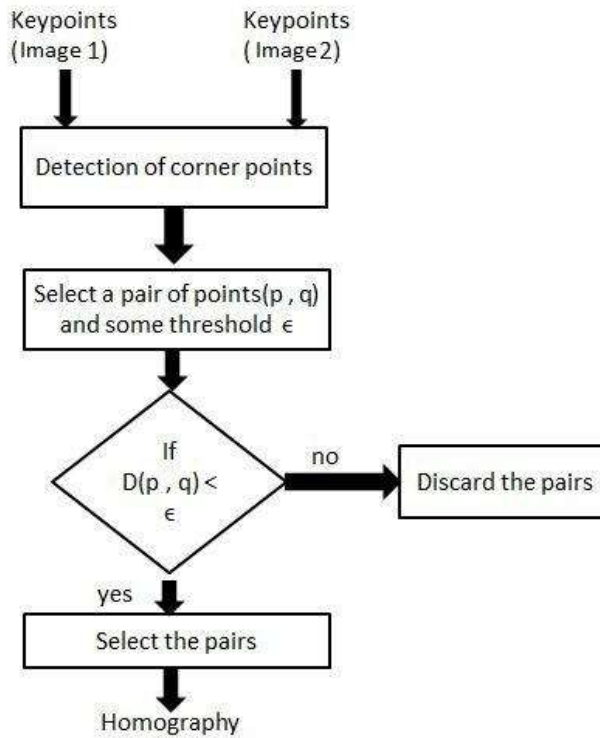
Keypoints
(Image 1)

Keypoints
( Image2)

Detection of corner points

Select a pair of points(p , q) and some threshold $\epsilon$

If
D(p , q) <
$\epsilon$

no

Discard the pairs

yes

Select the pairs

Homography